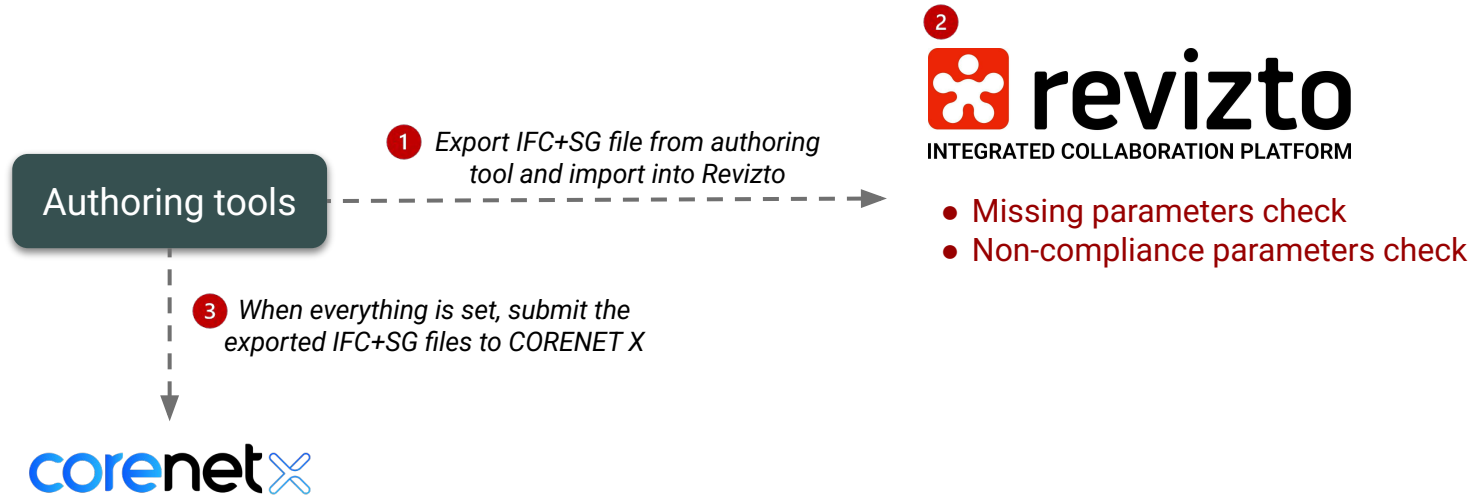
2

revizto

INTEGRATED COLLABORATION PLATFORM

1 Export IFC+SG file from authoring tool and import into Revizto

Authoring tools

● Missing parameters check
● Non-compliance parameters check

3 When everything is set, submit the exported IFC+SG files to CORENET X

corenet X